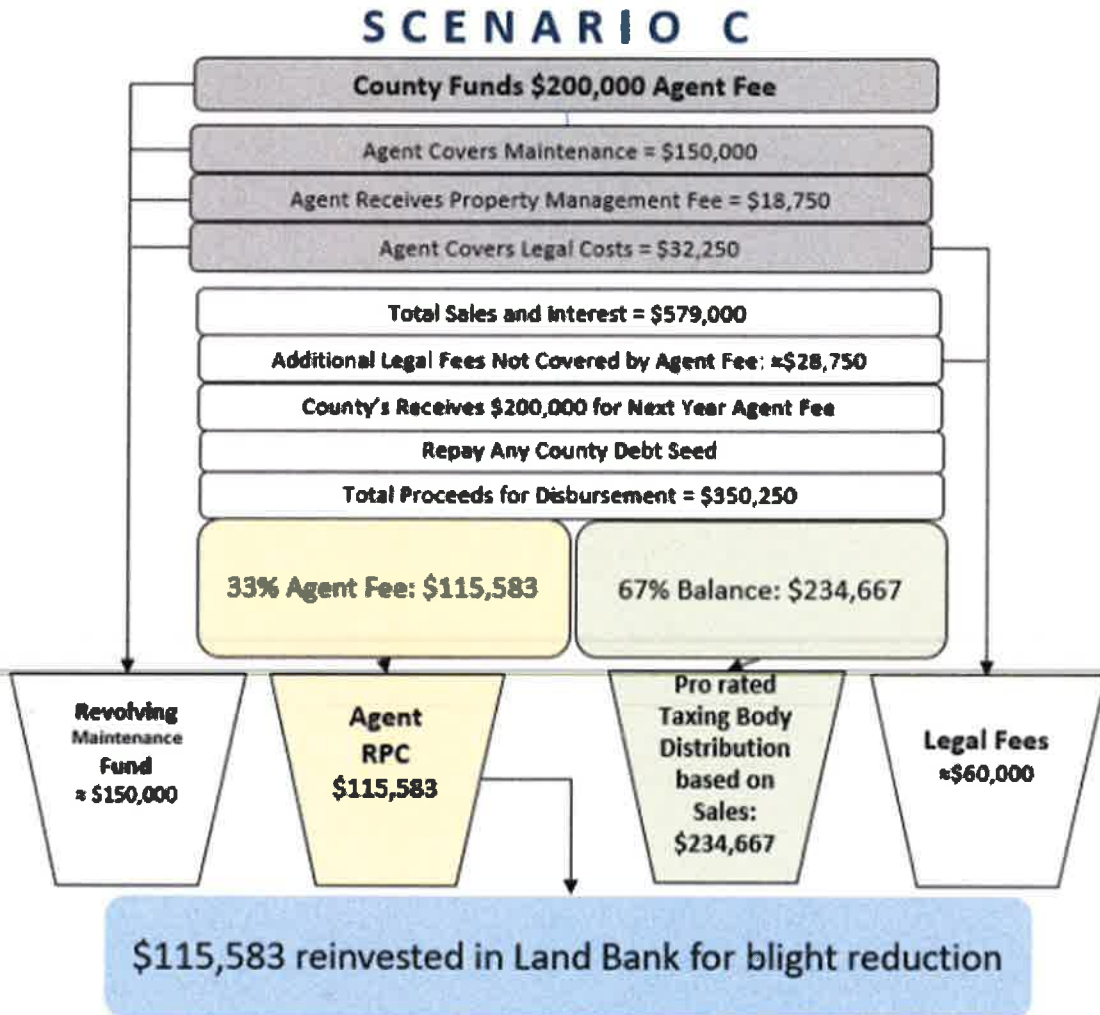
SCENARIO C

County Funds \$200,000 Agent Fee

Agent Covers Maintenance = \$150,000

Agent Receives Property Management Fee = \$18,750

Agent Covers Legal Costs = \$32,250

Total Sales and Interest = \$579,000

Additional Legal Fees Not Covered by Agent Fee: ≈\$28,750

County's Receives \$200,000 for Next Year Agent Fee

Repay Any County Debt Seed

Total Proceeds for Disbursement = \$350,250

33% Agent Fee: \$115,583

67% Balance: \$234,667

Revolving Maintenance Fund ≈ \$150,000

Agent RPC \$115,583

Pro rated Taxing Body Distribution based on Sales: \$234,667

Legal Fees ≈\$60,000

\$115,583 reinvested in Land Bank for blight reduction